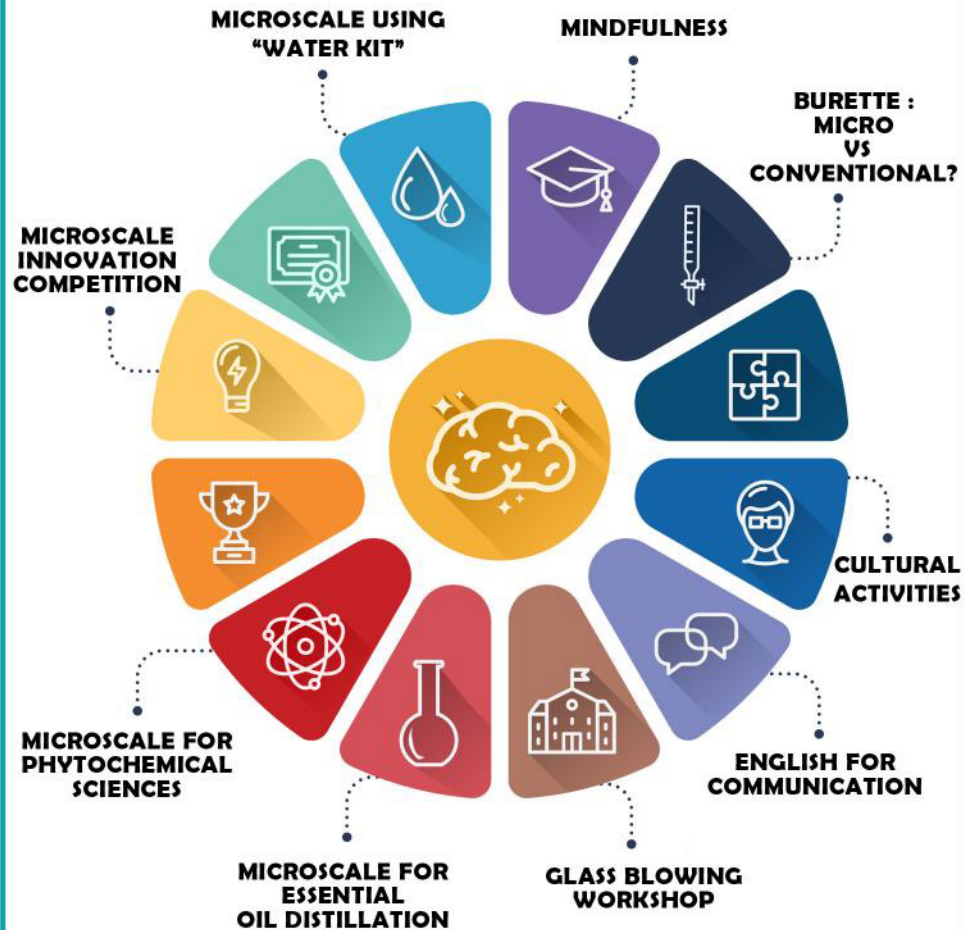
MICROSCALE USING "WATER KIT"

MINDFULNESS

BURETTE : MICRO VS CONVENTIONAL?

MICROSCALE INNOVATION COMPETITION

CULTURAL ACTIVITIES

MICROSCALE FOR PHYTOCHEMICAL SCIENCES

ENGLISH FOR COMMUNICATION

MICROSCALE FOR ESSENTIAL OIL DISTILLATION

GLASS BLOWING WORKSHOP